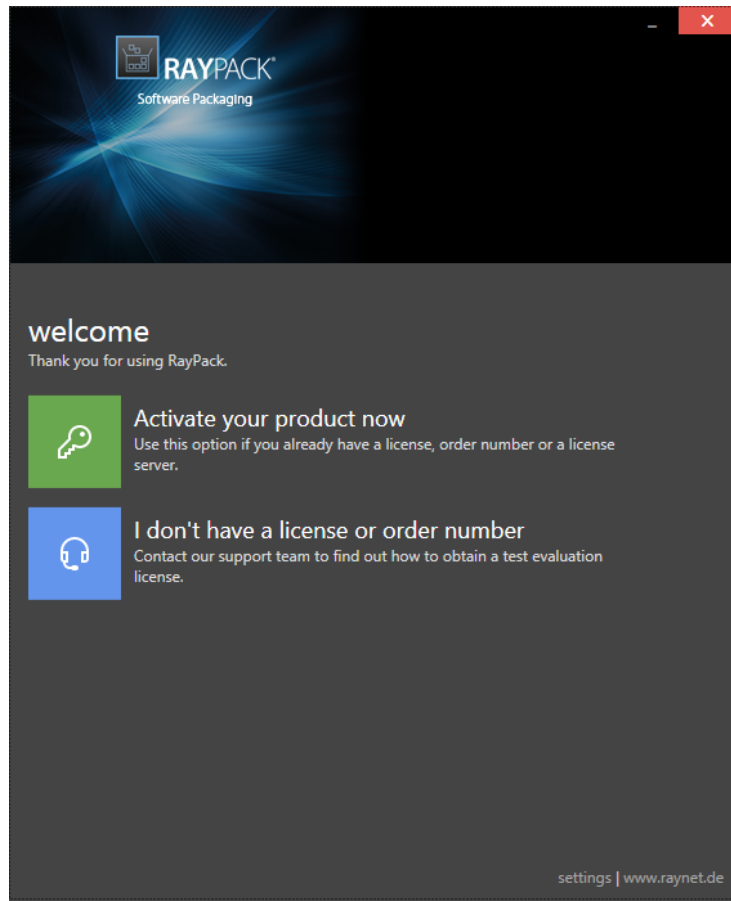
RAYPACK®
Software Packaging

welcome
Thank you for using RayPack.

Activate your product now
Use this option if you already have a license, order number or a license server.

I don't have a license or order number
Contact our support team to find out how to obtain a test evaluation license.

settings | www.raynet.de